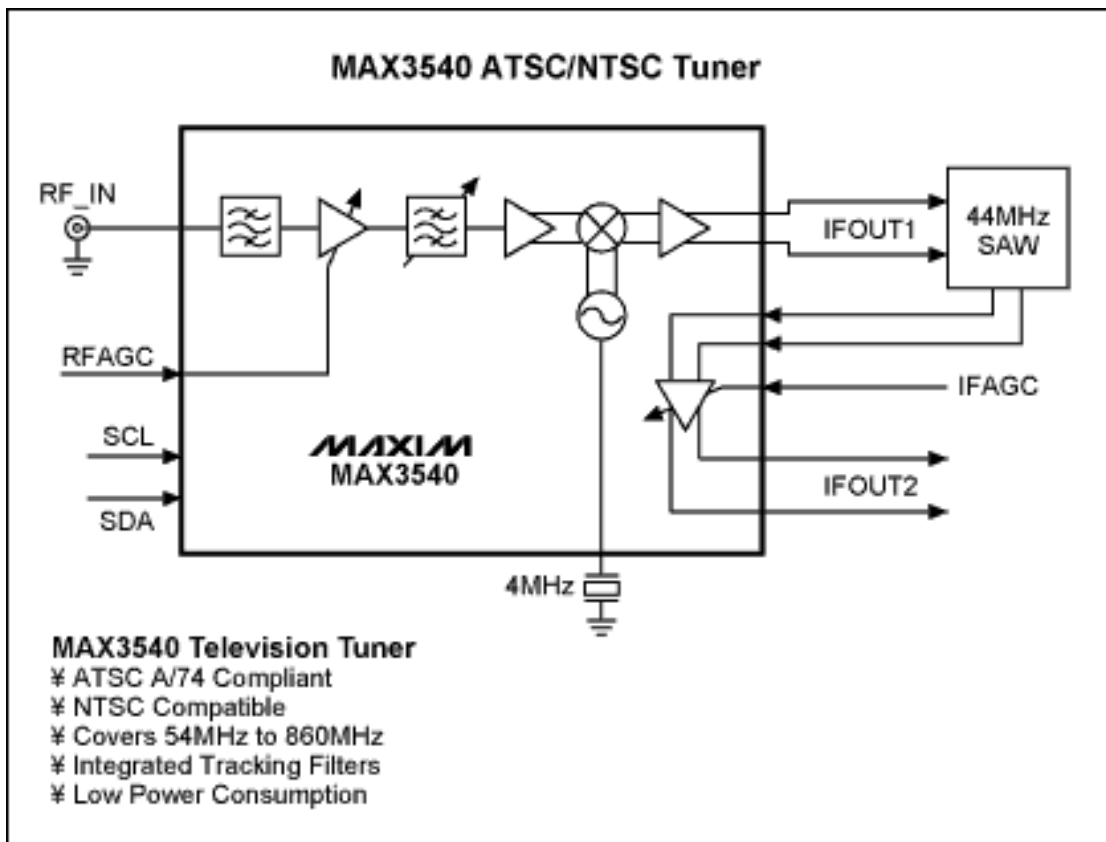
MAX3540 ATSC/NTSC Tuner

RF_IN

RFAGC

SCL

SDA

MAXIM
MAX3540

4MHz

IFOUT1

44MHz
SAW

IFAGC

IFOUT2

MAX3540 Television Tuner
¥ ATSC A/74 Compliant
¥ NTSC Compatible
¥ Covers 54MHz to 860MHz
¥ Integrated Tracking Filters
¥ Low Power Consumption